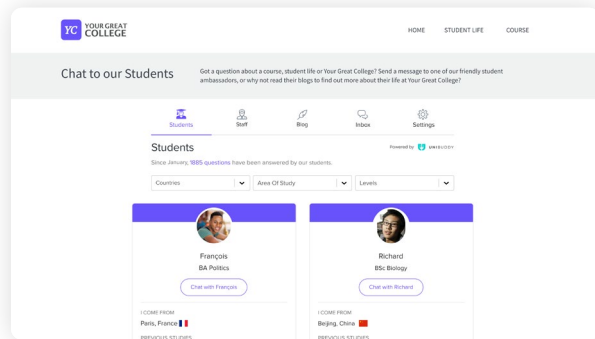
YC YOUR GREAT COLLEGE

HOME STUDENT LIFE COURSE

Chat to our Students

Got a question about a course, student life or Your Great College? Send a message to one of our friendly student ambassadors, or why not read their blogs to find out more about their life at Your Great College?

Students Staff Blog Inbox Settings

Students

Powered by UNIBUDDY

Since January, 1885 questions have been answered by our students.

Countries

Area Of Study

Levels

François

BA Politics

Chat with François

I COME FROM

Paris, France

PREVIOUS STUDIES

Richard

BSc Biology

Chat with Richard

I COME FROM

Beijing, China

PREVIOUS STUDIES